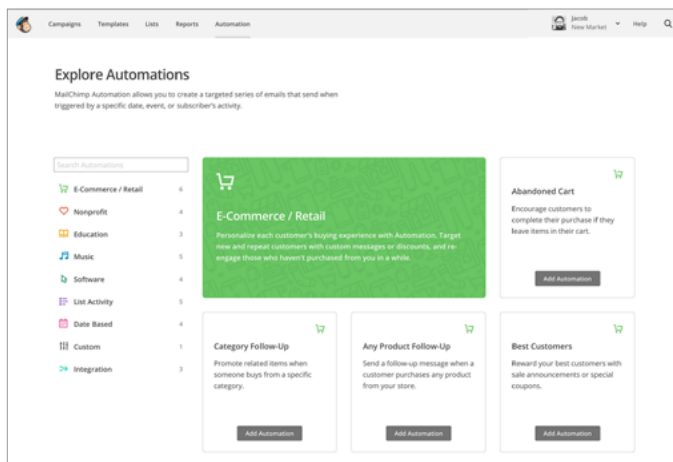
Campaigns Templates Lists Reports Automation

Jacob
New Market

Help

Explore Automations

MailChimp Automation allows you to create a targeted series of emails that send when triggered by a specific date, event, or subscriber's activity.

Search Automations

E-Commerce / Retail 6
Nonprofit 4
Education 3
Music 5
Software 4
List Activity 5
Date Based 4
Custom 1
Integration 3

E-Commerce / Retail

Personalize each customer's buying experience with Automation. Target new and repeat customers with custom messages or discounts, and re-engage those who haven't purchased from you in a while.

Abandoned Cart

Encourage customers to complete their purchase if they leave items in their cart.

Add Automation

Category Follow-Up

Promote related items when someone buys from a specific category.

Add Automation

Any Product Follow-Up

Send a follow-up message when a customer purchases any product from your store.

Add Automation

Best Customers

Reward your best customers with sale announcements or special coupons.

Add Automation